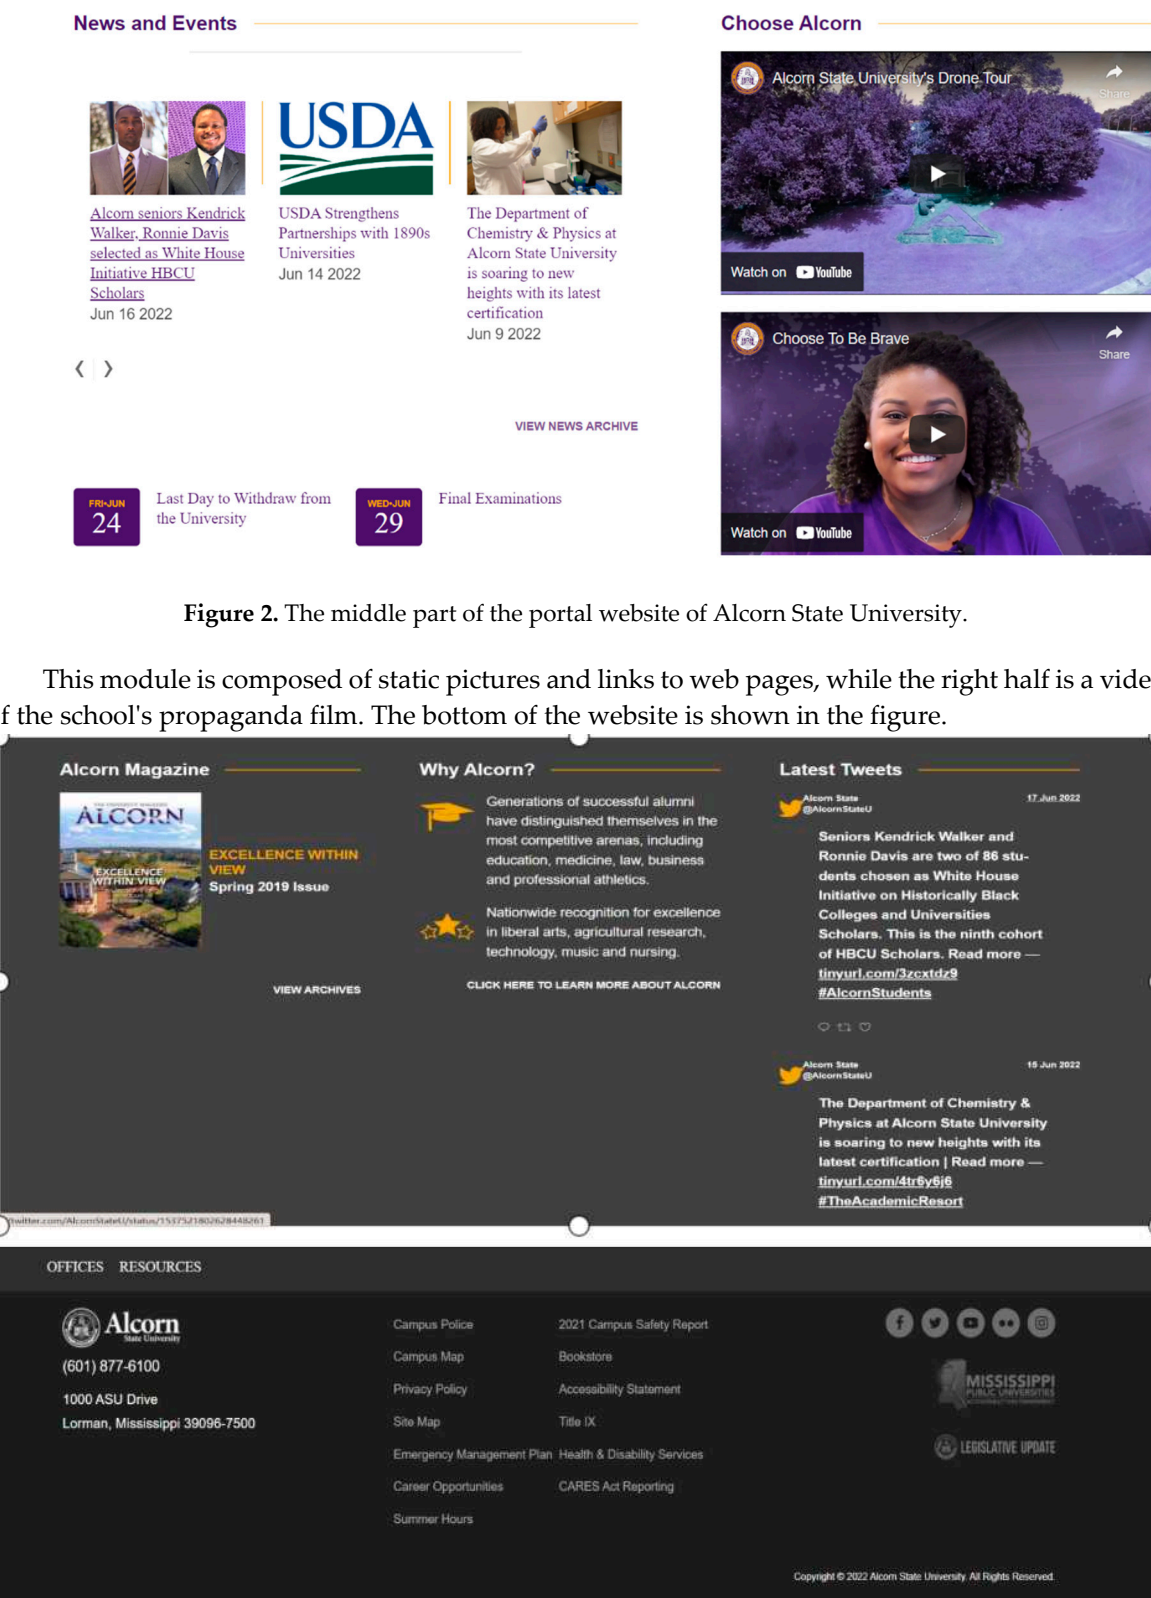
News and Events

USDA

Alcorn seniors Kendrick Walker, Ronnie Davis selected as White House Initiative HBCU Scholars
Jun 16 2022

USDA Strengthens Partnerships with 1890s Universities
Jun 14 2022

The Department of Chemistry & Physics at Alcorn State University is soaring to new heights with its latest certification
Jun 9 2022

VIEW NEWS ARCHIVE

FRI-JUN 24 Last Day to Withdraw from the University

WED-JUN 29 Final Examinations

Choose Alcorn

Alcorn State University's Drone Tour
Share
Watch on YouTube

Choose To Be Brave
Share
Watch on YouTube

**Figure 2.** The middle part of the portal website of Alcorn State University.

This module is composed of static pictures and links to web pages, while the right half is a vide f the school's propaganda film. The bottom of the website is shown in the figure.

Alcorn Magazine

ALCORN
EXCELLENCE WITHIN VIEW
EXCELLENCE WITHIN VIEW
Spring 2019 Issue

VIEW ARCHIVES

Why Alcorn?

Generations of successful alumni have distinguished themselves in the most competitive arenas, including education, medicine, law, business and professional athletics.

Nationwide recognition for excellence in liberal arts, agricultural research, technology, music and nursing.

CLICK HERE TO LEARN MORE ABOUT ALCORN

Latest Tweets

Alcorn State @AlcornStateU 17 Jun 2022
Seniors Kendrick Walker and Ronnie Davis are two of 86 students chosen as White House Initiative on Historically Black Colleges and Universities Scholars. This is the ninth cohort of HBCU Scholars. Read more — tinyurl.com/3zcxtdz9 #AlcornStudents

Alcorn State @AlcornStateU 15 Jun 2022
The Department of Chemistry & Physics at Alcorn State University is soaring to new heights with its latest certification | Read more — tinyurl.com/4tr6y6j6 #TheAcademicResort

twitter.com/AlcornStateU/status/1537521802628448261

OFFICES RESOURCES

Alcorn State University
(601) 877-6100
1000 ASU Drive
Lorman, Mississippi 39096-7500

Campus Police
Campus Map
Privacy Policy
Site Map
Emergency Management Plan
Career Opportunities
Summer Hours

2021 Campus Safety Report
Bookstore
Accessibility Statement
Title IX
Health & Disability Services
CARES Act Reporting

MISSISSIPPI PUBLIC UNIVERSITIES
LEGISLATIVE UPDATE

Copyright © 2022 Alcorn State University. All Rights Reserved.